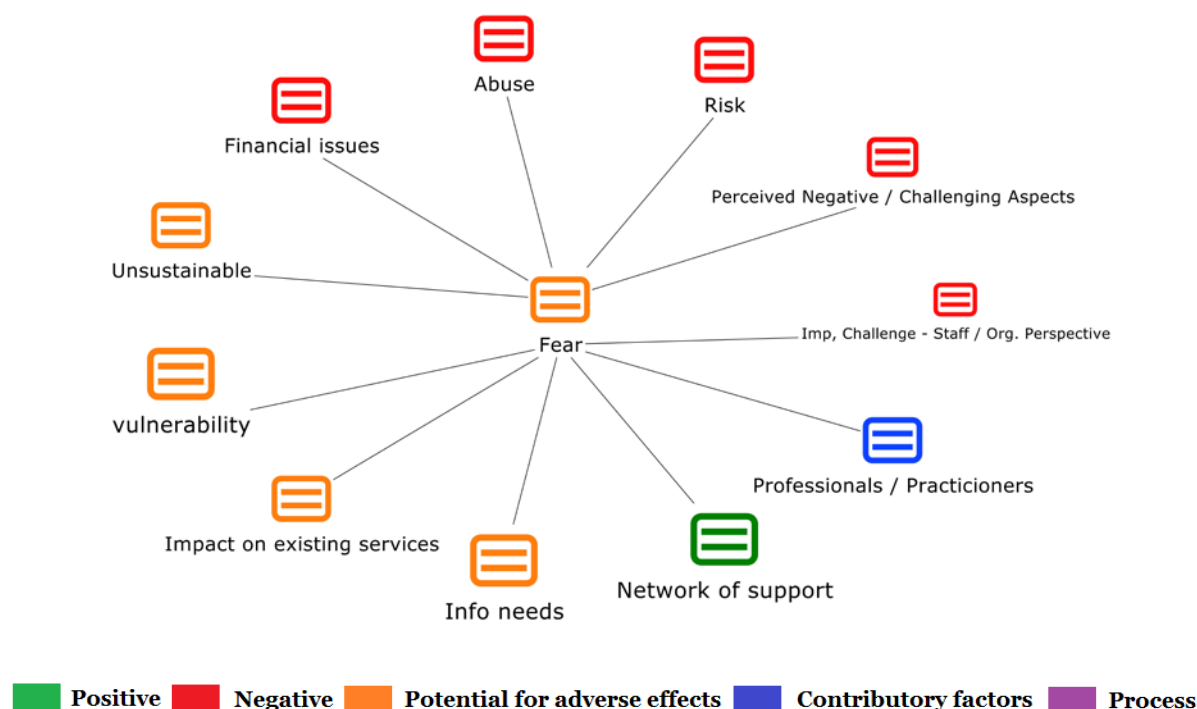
Abuse

Risk

Financial issues

Perceived Negative / Challenging Aspects

Unsustainable

Fear

Imp, Challenge - Staff / Org. Perspective

vulnerability

Professionals / Practicioners

Impact on existing services

Info needs

Network of support

Positive Negative Potential for adverse effects Contributory factors Process